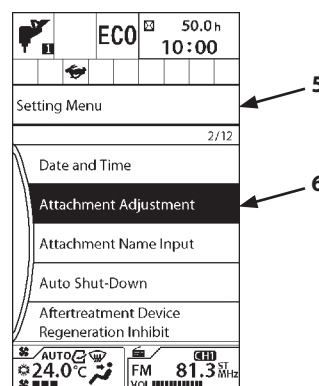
1 ECO 50.0h 10:00

Setting Menu

2/12

Date and Time

Attachment Adjustment

Attachment Name Input

Auto Shut-Down

Aftertreatment Device Regeneration Inhibit

AUTO 24.0°C FM CH1 81.3 ST MHz VOL

5

6